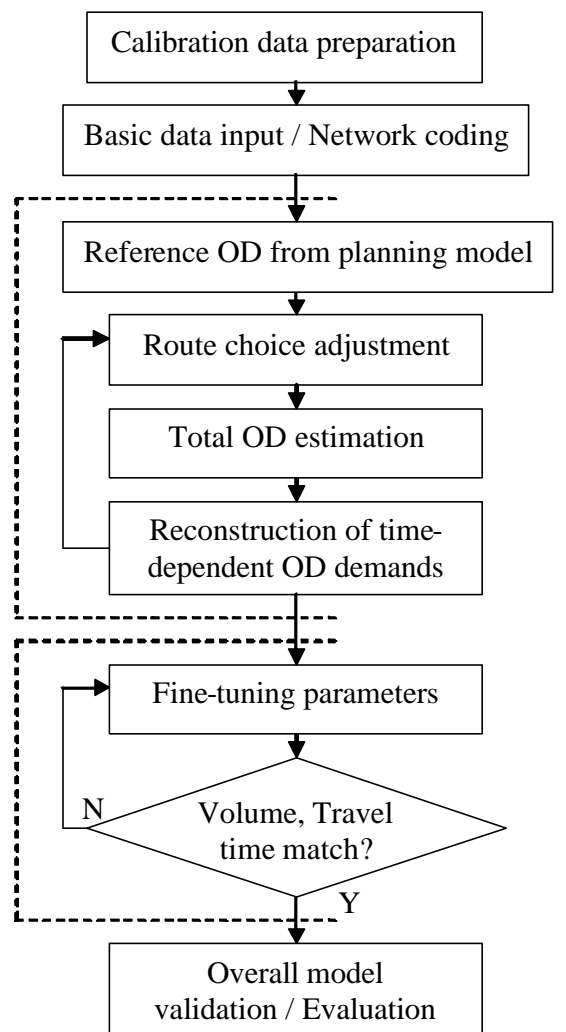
Calibration data preparation

Basic data input / Network coding

Reference OD from planning model

Route choice adjustment

Total OD estimation

Reconstruction of time-dependent OD demands

Fine-tuning parameters

N

Volume, Travel time match?

Y

Overall model validation / Evaluation